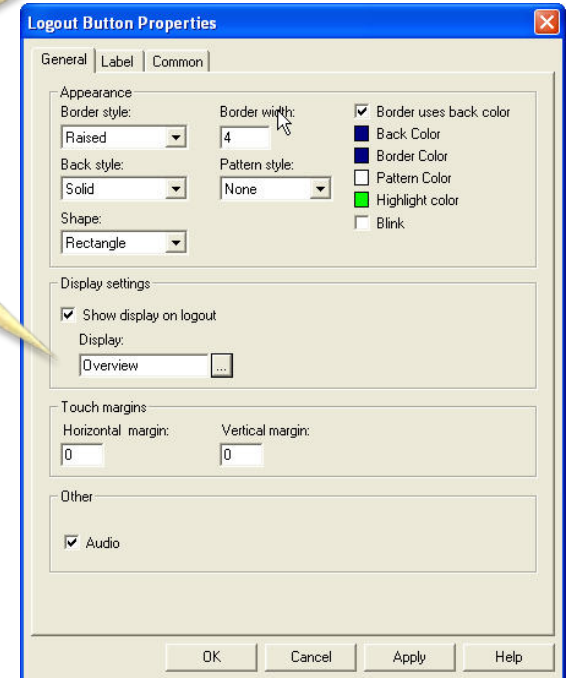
Logout Button Properties

General | Label | Common

Appearance
Border style:
Raised
Back style:
Solid
Shape:
Rectangle
Border width:
4
Pattern style:
None
☑ Border uses back color
Back Color
Border Color
Pattern Color
Highlight color
☐ Blink

Display settings
☑ Show display on logout
Display:
Overview
...

Touch margins
Horizontal margin:
0
Vertical margin:
0

Other
☑ Audio

OK
Cancel
Apply
Help